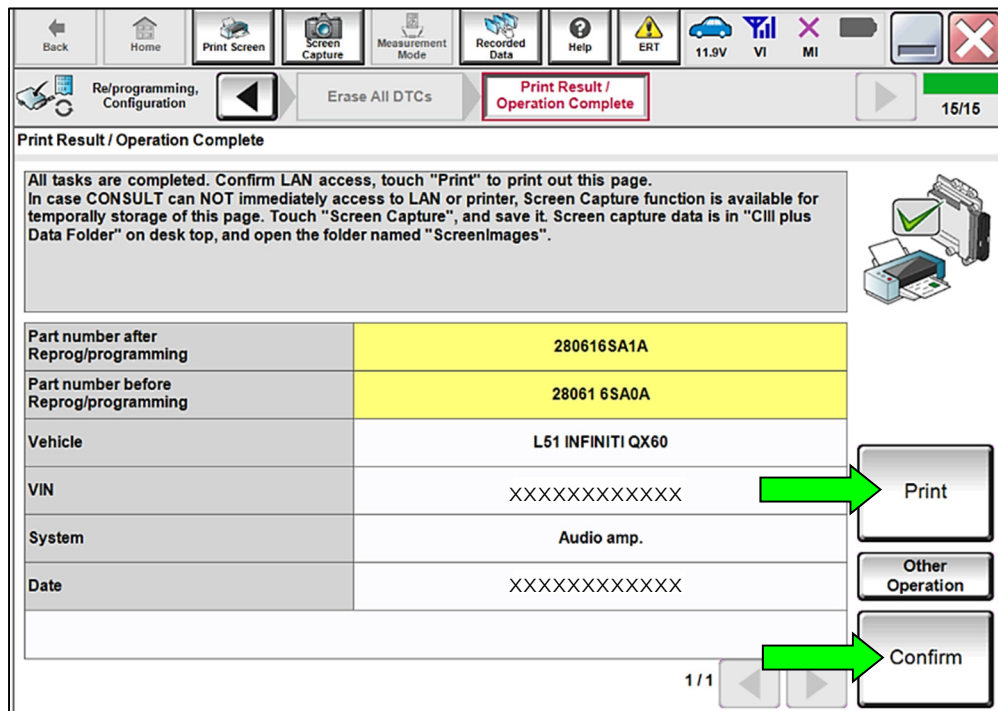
Back Home Print Screen Screen Capture Measurement Mode Recorded Data Help ERT 11.9V VI MI

Re/programming, Configuration

Erase All DTCs

Print Result / Operation Complete

15/15

Print Result / Operation Complete

All tasks are completed. Confirm LAN access, touch "Print" to print out this page. In case CONSULT can NOT immediately access to LAN or printer, Screen Capture function is available for temporally storage of this page. Touch "Screen Capture", and save it. Screen capture data is in "CIII plus Data Folder" on desk top, and open the folder named "ScreenImages".

| | |
|---|---|
| Part number after Reprog/programming | 280616SA1A |
| Part number before Reprog/programming | 28061 6SA0A |
| Vehicle | L51 INFINITI QX60 |
| VIN | XXXXXXXXXXXX |
| System | Audio amp. |
| Date | XXXXXXXXXXXX |

Print

Other Operation

Confirm

1/1